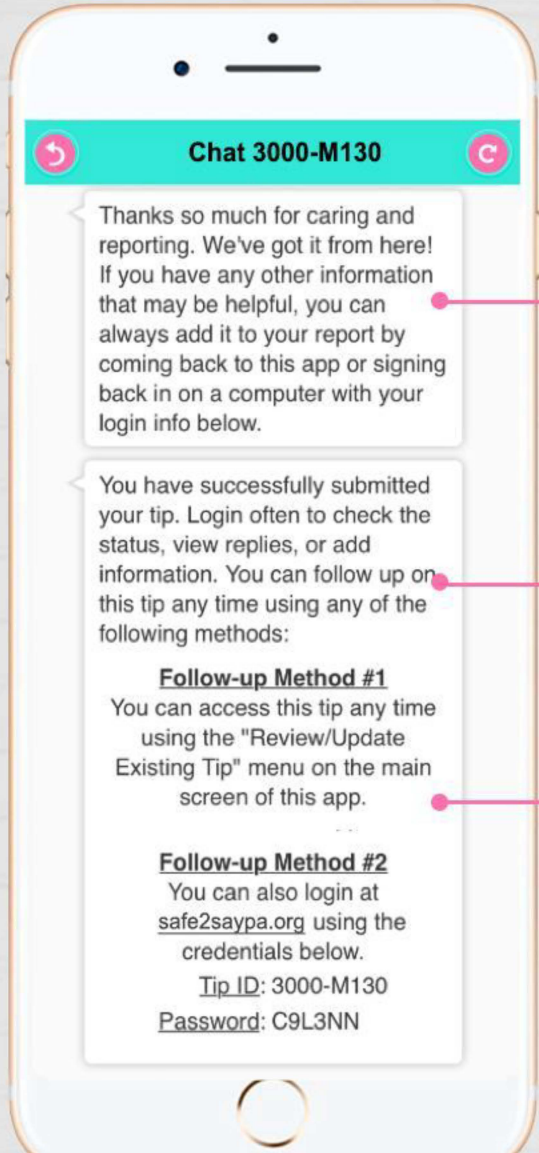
Chat 3000-M130

Thanks so much for caring and reporting. We've got it from here! If you have any other information that may be helpful, you can always add it to your report by coming back to this app or signing back in on a computer with your login info below.

You have successfully submitted your tip. Login often to check the status, view replies, or add information. You can follow up on this tip any time using any of the following methods:

Follow-up Method #1
You can access this tip any time using the "Review/Update Existing Tip" menu on the main screen of this app.

Follow-up Method #2
You can also login at safe2saypa.org using the credentials below.
Tip ID: 3000-M130
Password: C9L3NN